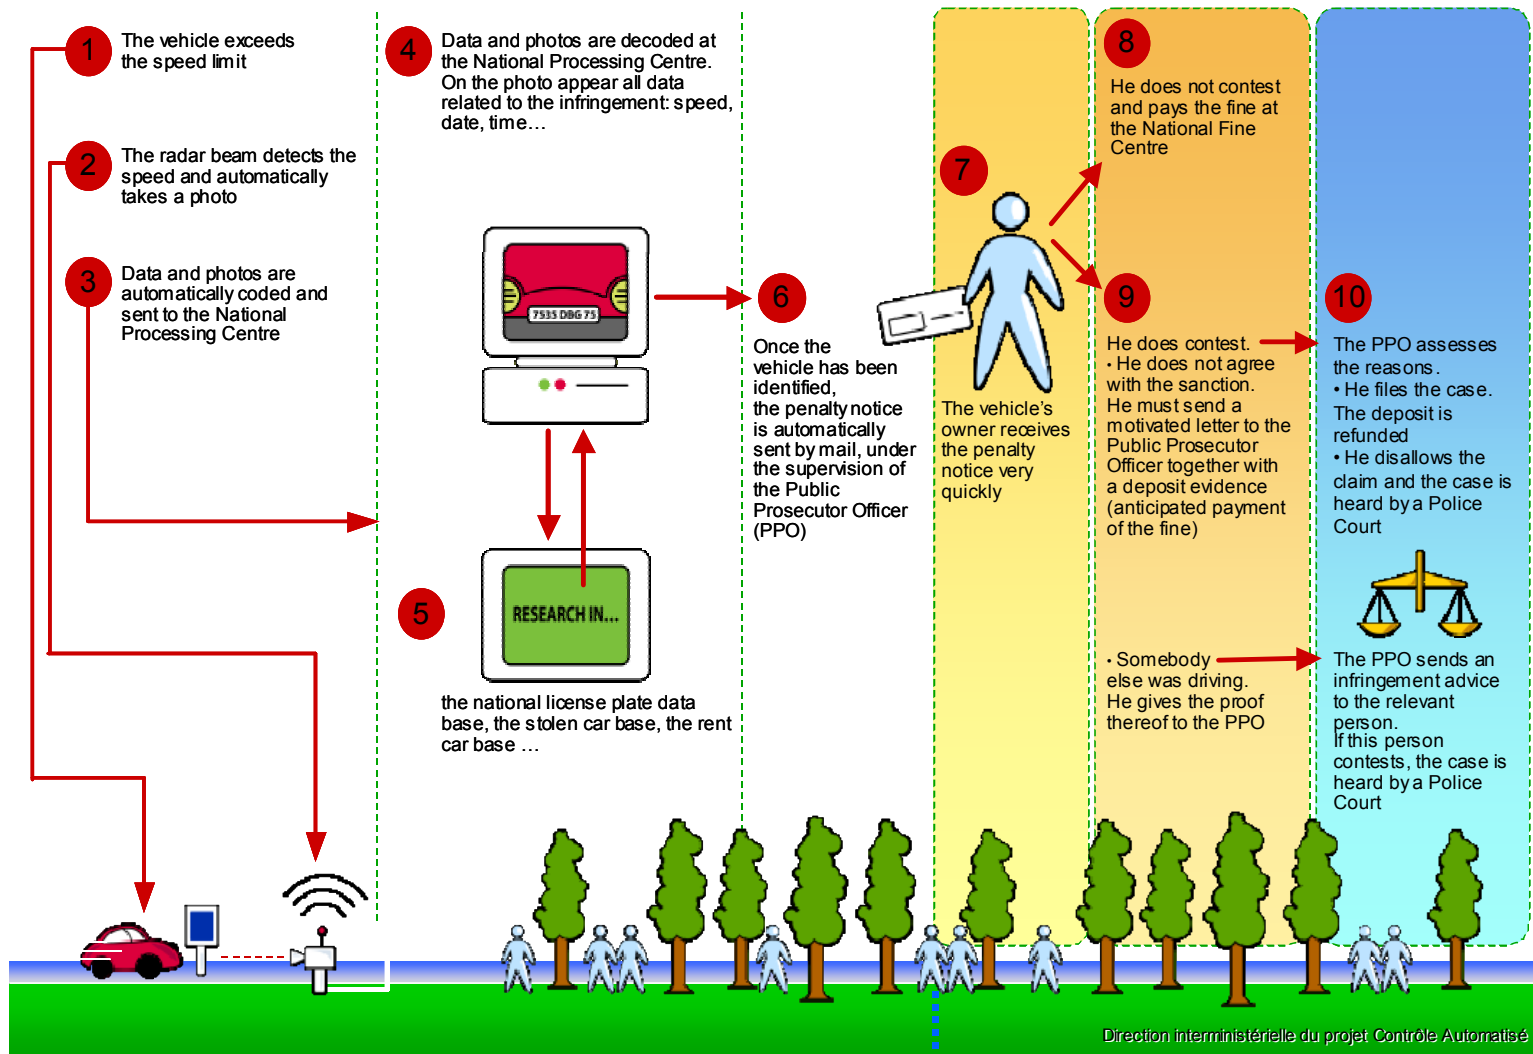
1 The vehicle exceeds the speed limit

2 The radar beam detects the speed and automatically takes a photo

3 Data and photos are automatically coded and sent to the National Processing Centre

4 Data and photos are decoded at the National Processing Centre. On the photo appear all data related to the infringement: speed, date, time…

7535 DBG 75

5

RESEARCH IN...

the national license plate data base, the stolen car base, the rent car base …

6 Once the vehicle has been identified, the penalty notice is automatically sent by mail, under the supervision of the Public Prosecutor Officer (PPO)

7 The vehicle's owner receives the penalty notice very quickly

8 He does not contest and pays the fine at the National Fine Centre

9 He does contest.
• He does not agree with the sanction. He must send a motivated letter to the Public Prosecutor Officer together with a deposit evidence (anticipated payment of the fine)

• Somebody else was driving. He gives the proof thereof to the PPO

10 The PPO assesses the reasons.
• He files the case. The deposit is refunded
• He disallows the claim and the case is heard by a Police Court

The PPO sends an infringement advice to the relevant person. If this person contests, the case is heard by a Police Court

Direction interministérielle du projet Contrôle Automatisé